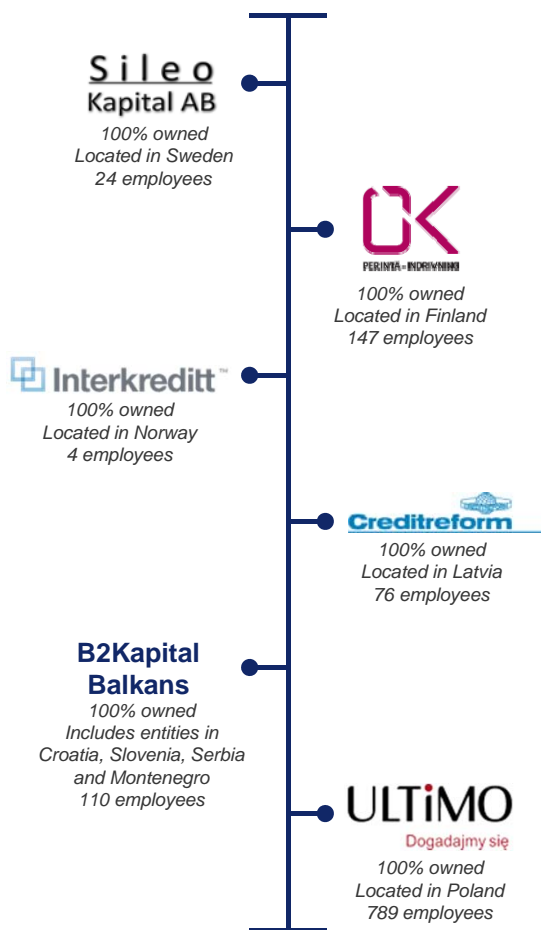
Sileo
Kapital AB
100% owned
Located in Sweden
24 employees

OK
PERINTÄ • INDRIVNING
100% owned
Located in Finland
147 employees

Interkreditt™
100% owned
Located in Norway
4 employees

Creditreform
100% owned
Located in Latvia
76 employees

B2Kapital
Balkans
100% owned
Includes entities in Croatia, Slovenia, Serbia and Montenegro
110 employees

ULTiMO
Dogadajmy się
100% owned
Located in Poland
789 employees